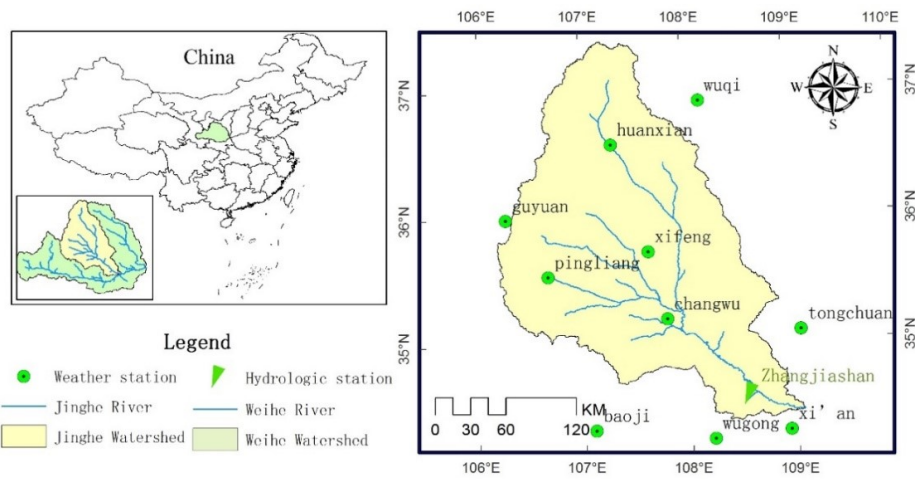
China

Legend

Weather station
Hydrologic station
Jinghe River
Weihe River
Jinghe Watershed
Weihe Watershed

106°E 107°E 108°E 109°E 110°E

37°N
36°N
35°N

N
W
E
S

wuqi
huanxian
guyuan
xifeng
pingliang
changwu
tongchuan
Zhangjiashan
xi' an
baoji
wugong

KM
0 30 60 120

106°E 107°E 108°E 109°E

37°N
36°N
35°N